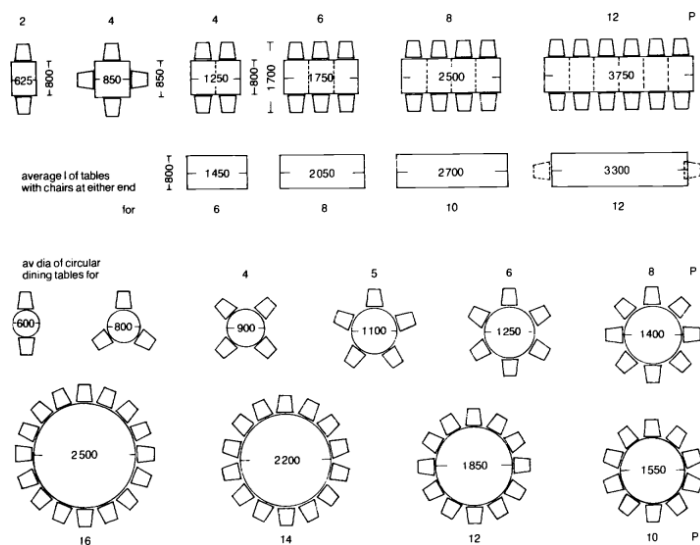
2 4 4 6 8 12 P

625 800 850 850 1250 800 1750 1700 2500 3750

average l of tables with chairs at either end

800 1450 2050 2700 3300

for 6 8 10 12

av dia of circular dining tables for

4 5 6 8 P

600 800 900 1100 1250 1400

2500 2200 1850 1550

16 14 12 10 P